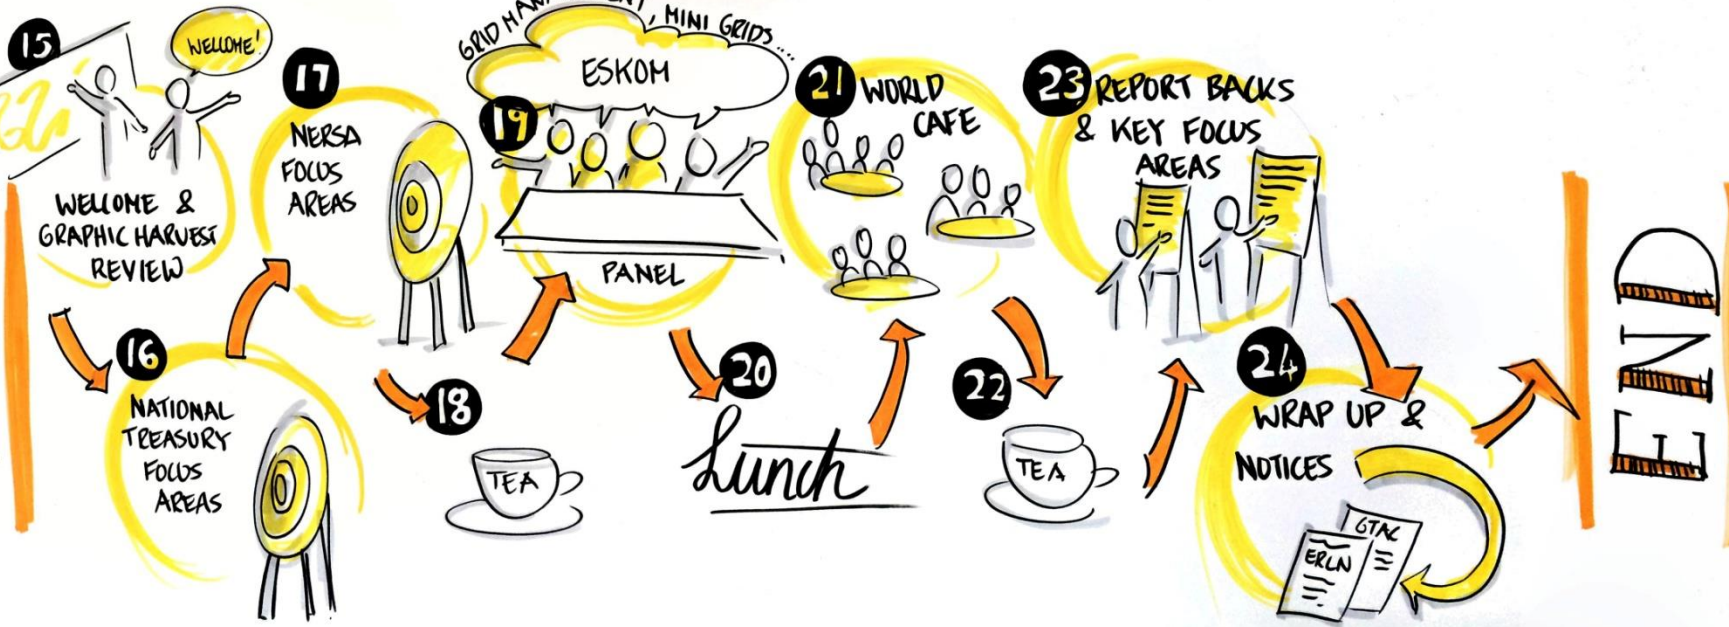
15
WELCOME!
WELCOME & GRAPHIC HARVEST REVIEW

16
NATIONAL TREASURY FOCUS AREAS

17
NERSA FOCUS AREAS

18
TEA

GRID MAN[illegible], MINI GRIDS....
ESKOM
19
PANEL

20
Lunch

21
WORLD CAFE

22
TEA

23
REPORT BACKS & KEY FOCUS AREAS

24
WRAP UP & NOTICES
ERLN
GTAC

END